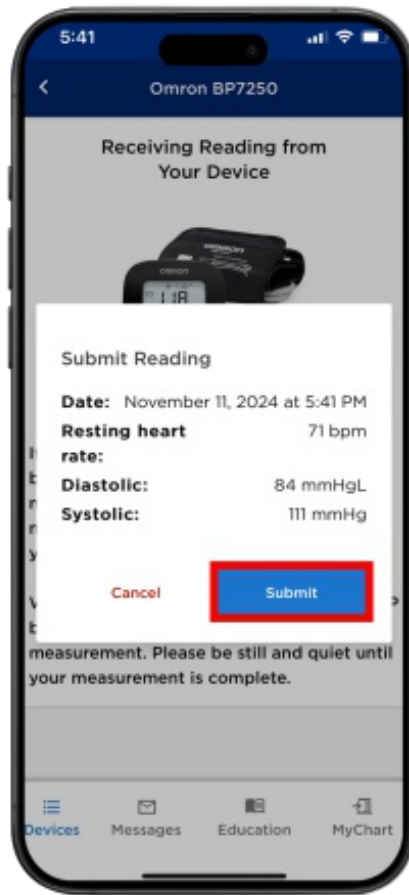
5:41

<

Omron BP7250

Receiving Reading from Your Device

OMRON

OMRON

118

Submit Reading

Date: November 11, 2024 at 5:41 PM

Resting heart rate: 71 bpm

Diastolic: 84 mmHgL

Systolic: 111 mmHg

Cancel

Submit

I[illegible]
b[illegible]
r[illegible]
r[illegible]
y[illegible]

V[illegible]
b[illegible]
measurement. Please be still and quiet until your measurement is complete.

Devices

Messages

Education

MyChart